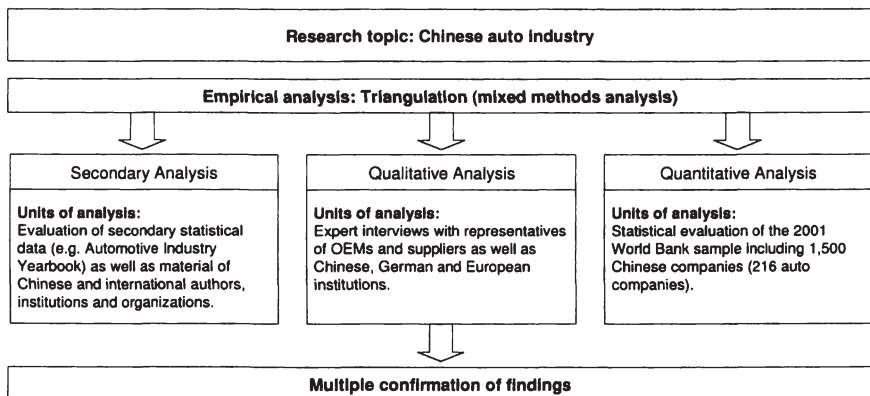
Research topic: Chinese auto industry

Empirical analysis: Triangulation (mixed methods analysis)

Secondary Analysis

Units of analysis:
Evaluation of secondary statistical data (e.g. Automotive Industry Yearbook) as well as material of Chinese and international authors, institutions and organizations.

Qualitative Analysis

Units of analysis:
Expert interviews with representatives of OEMs and suppliers as well as Chinese, German and European institutions.

Quantitative Analysis

Units of analysis:
Statistical evaluation of the 2001 World Bank sample including 1,500 Chinese companies (216 auto companies).

Multiple confirmation of findings